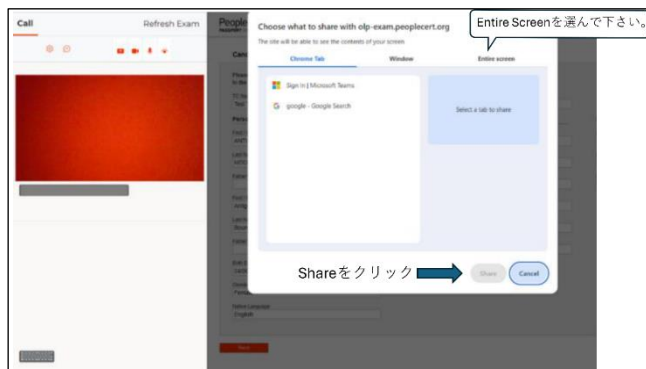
Call

Refresh Exam

People

Choose what to share with olp-exam.peoplecert.org

The site will be able to see the contents of your screen.

Entire Screenを選んで下さい。

Chrome Tab

Window

Entire screen

Sign in | Microsoft Teams

google - Google Search

Select a tab to share

Shareをクリック

Share

Cancel

Native Language

English

Next